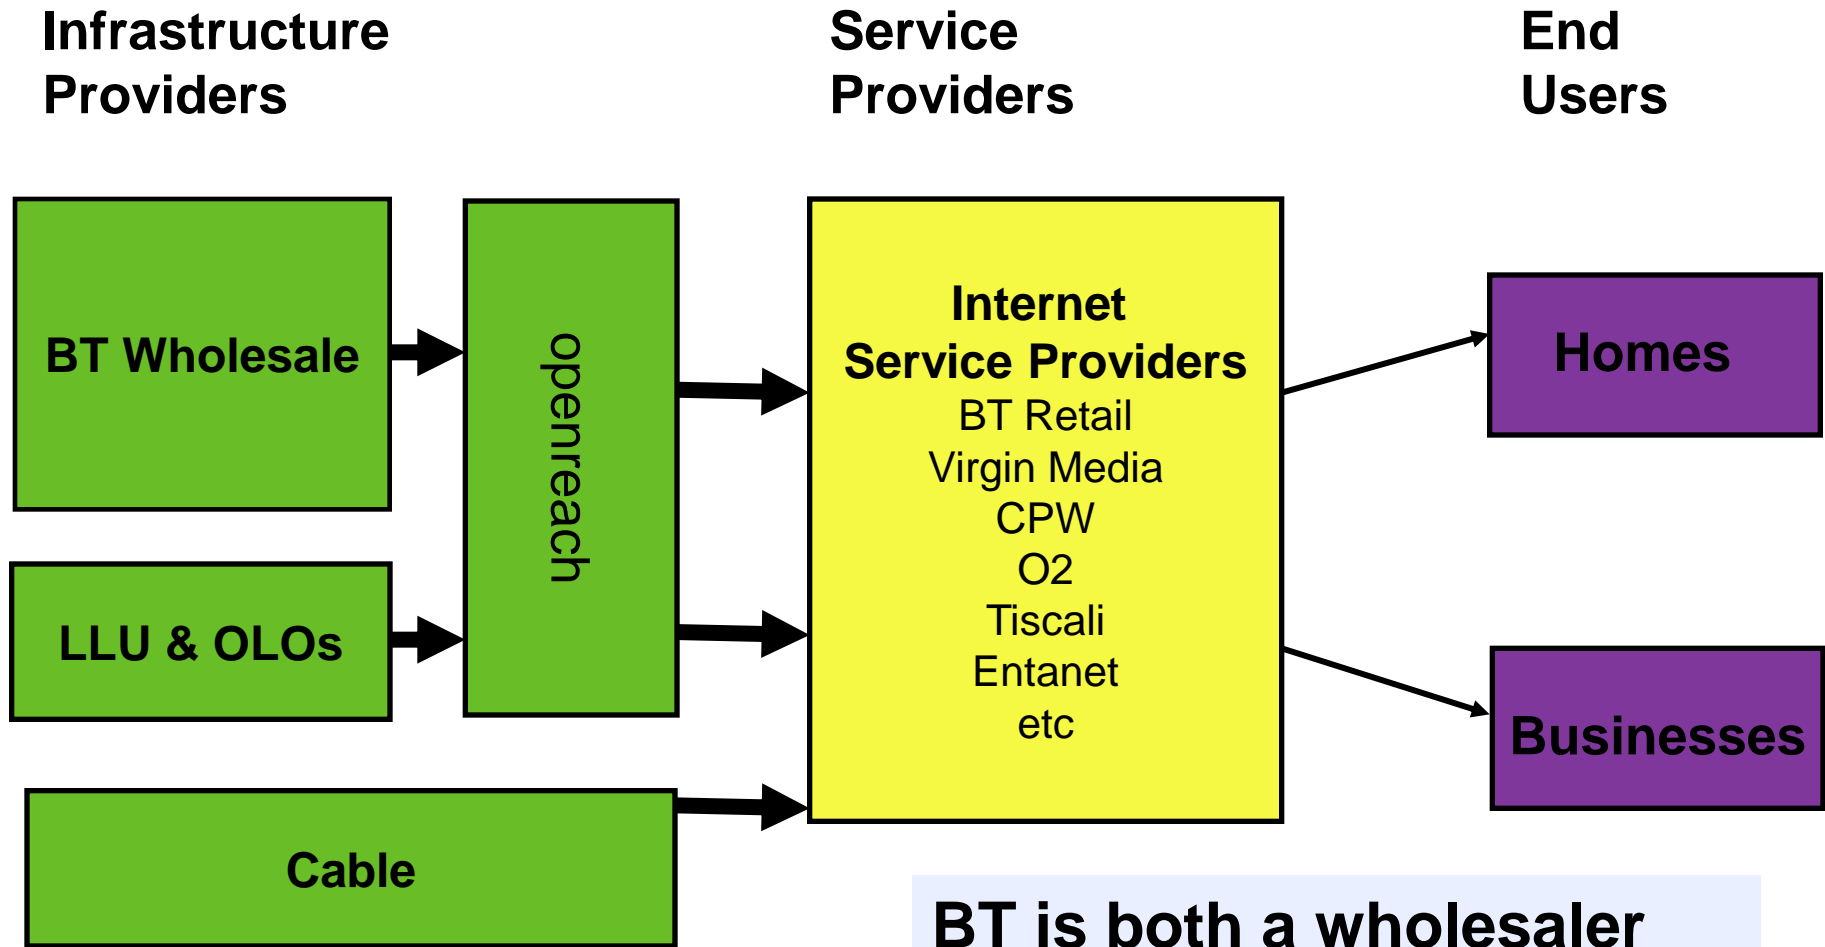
Infrastructure Providers

Service Providers

End Users

BT Wholesale

openreach

Internet Service Providers
BT Retail
Virgin Media
CPW
O2
Tiscali
Entanet
etc

Homes

LLU & OLOs

Businesses

Cable

BT is both a wholesaler